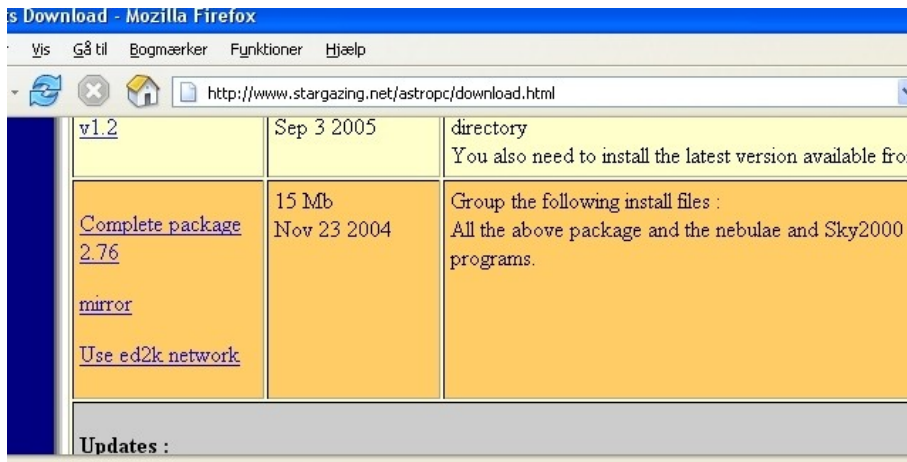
s Download - Mozilla Firefox

Vis Gå til Bogmærker Funktioner Hjælp

http://www.stargazing.net/astropc/download.html

| v1.2 | Sep 3 2005 | directory You also need to install the latest version available fro |
|---|---|---|
| Complete package 2.76 mirror Use ed2k network | 15 Mb Nov 23 2004 | Group the following install files : All the above package and the nebulae and Sky2000 programs. |

Updates :